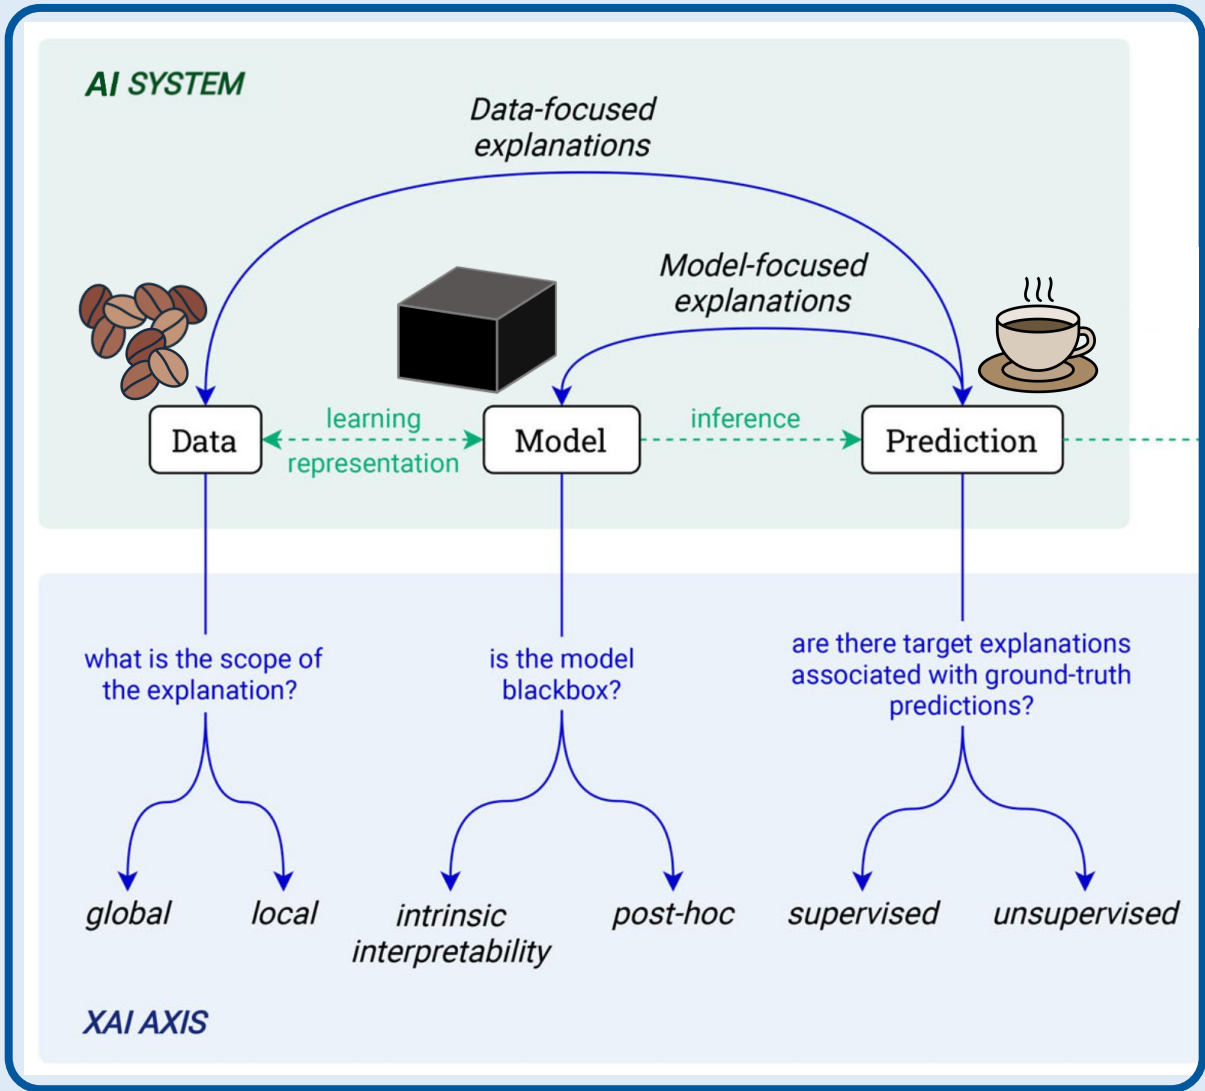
AI SYSTEM

Data-focused explanations

Model-focused explanations

Data

learning

representation

Model

inference

Prediction

what is the scope of the explanation?

is the model blackbox?

are there target explanations associated with ground-truth predictions?

global

local

intrinsic interpretability

post-hoc

supervised

unsupervised

XAI AXIS